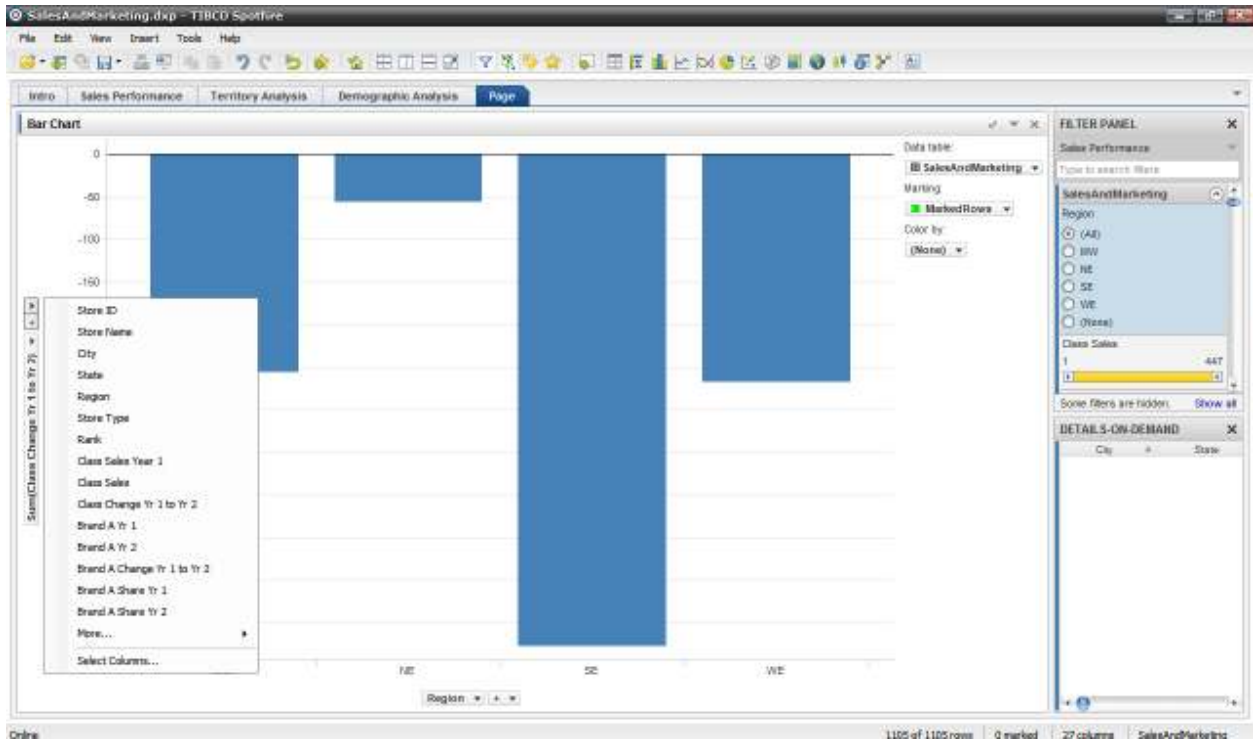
SalesAndMarketing.dxp - TIBCO Spotfire

File Edit View Insert Tools Help

Intro | Sales Performance | Territory Analysis | Demographic Analysis | Page

Bar Chart

0
-50
-100
-150

Sum(Class Change Yr 1 to Yr 2)

Store ID
Store Name
City
State
Region
Store Type
Rank
Class Sales Year 1
Class Sales
Class Change Yr 1 to Yr 2
Brand A Yr 1
Brand A Yr 2
Brand A Change Yr 1 to Yr 2
Brand A Share Yr 1
Brand A Share Yr 2
More...
Select Columns...

NE
SE
WE

Region

Data table:
SalesAndMarketing
Marking:
MarkedRows
Color by:
(None)

FILTER PANEL
Sales Performance
Type to search filters
SalesAndMarketing
Region
(All)
NW
NE
SE
WE
(None)
Class Sales
1
447
Some filters are hidden.
Show all

DETAILS-ON-DEMAND
City
State

Online
1105 of 1105 rows | 0 marked | 27 columns | SalesAndMarketing